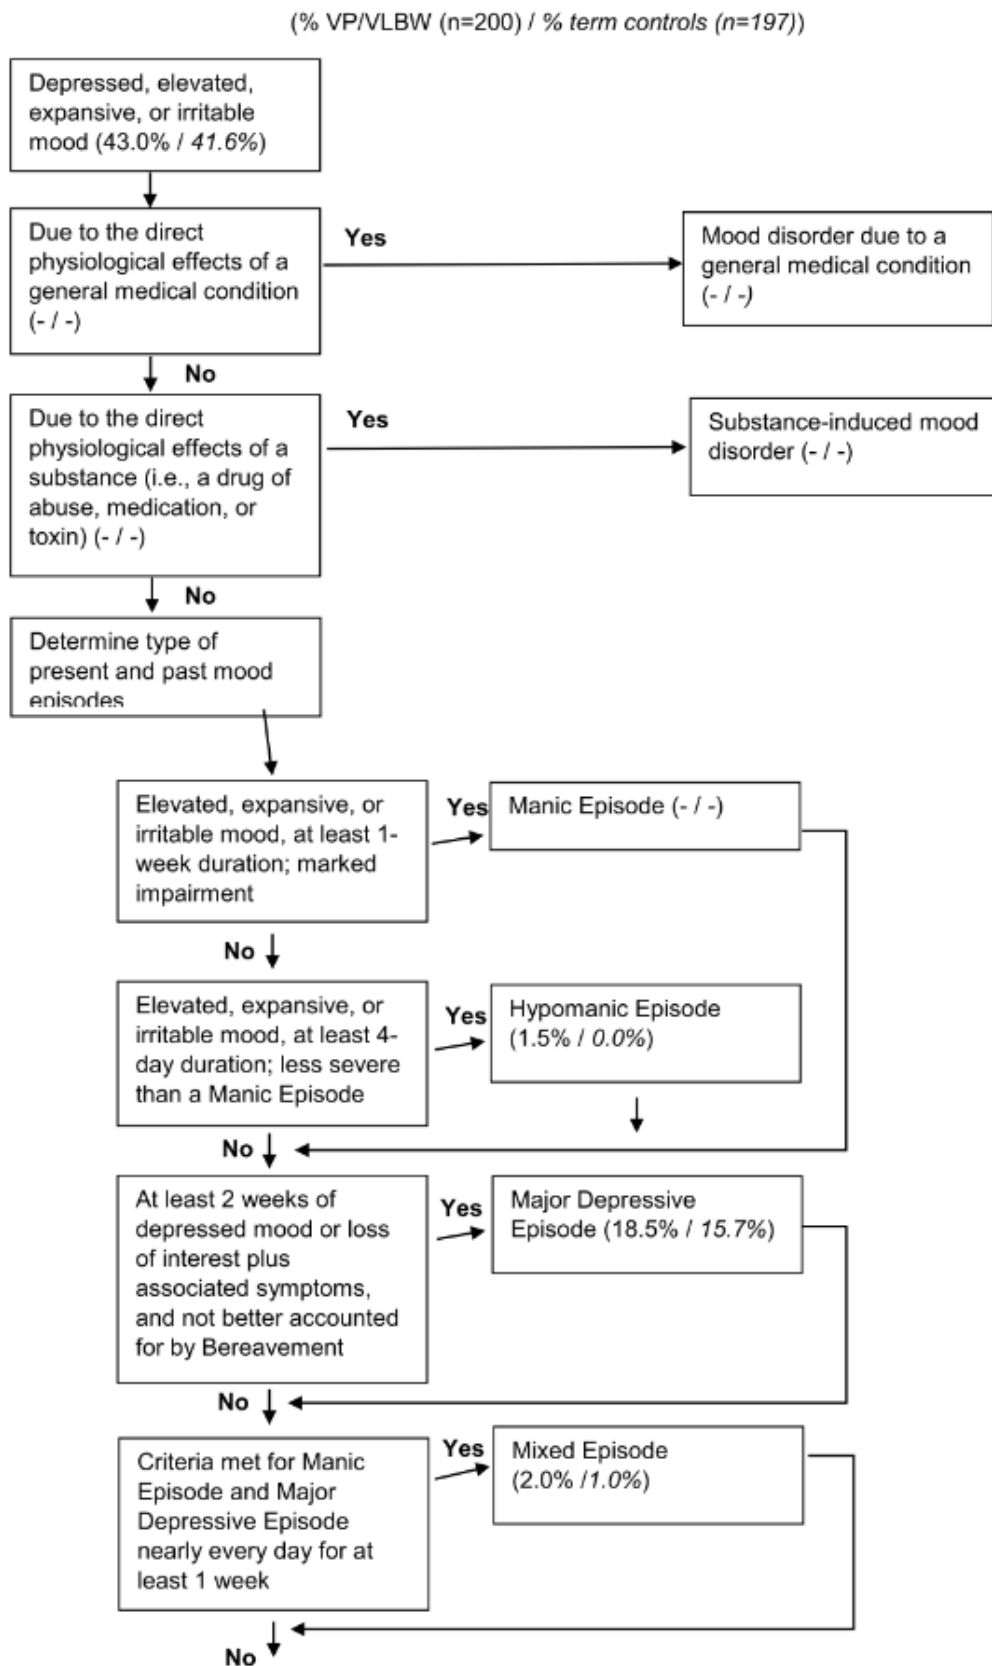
(% VP/VLBW (n=200) / % term controls (n=197))

Depressed, elevated, expansive, or irritable mood (43.0% / 41.6%)

Due to the direct physiological effects of a general medical condition (- / -)

Yes

Mood disorder due to a general medical condition (- / -)

No

Due to the direct physiological effects of a substance (i.e., a drug of abuse, medication, or toxin) (- / -)

Yes

Substance-induced mood disorder (- / -)

No

Determine type of present and past mood episodes

Elevated, expansive, or irritable mood, at least 1-week duration; marked impairment

Yes

Manic Episode (- / -)

No

Elevated, expansive, or irritable mood, at least 4-day duration; less severe than a Manic Episode

Yes

Hypomanic Episode (1.5% / 0.0%)

No

At least 2 weeks of depressed mood or loss of interest plus associated symptoms, and not better accounted for by Bereavement

Yes

Major Depressive Episode (18.5% / 15.7%)

No

Criteria met for Manic Episode and Major Depressive Episode nearly every day for at least 1 week

Yes

Mixed Episode (2.0% /1.0%)

No